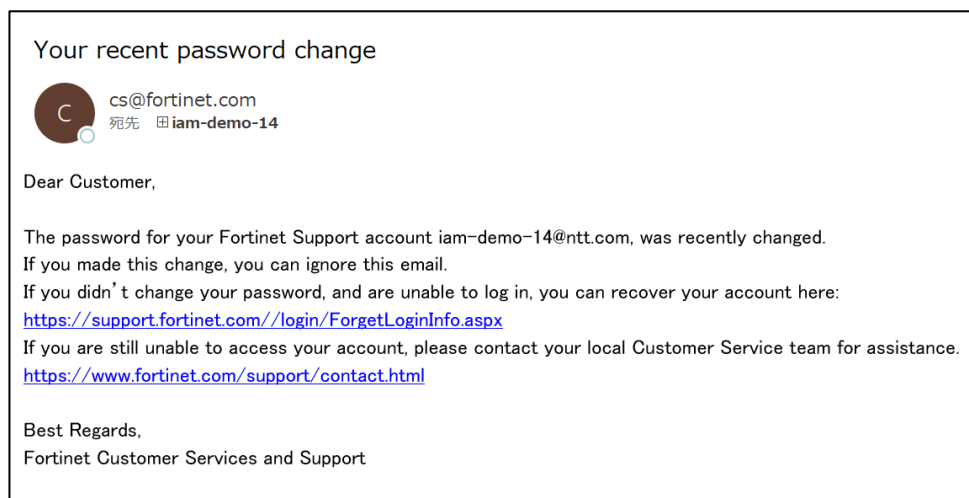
Your recent password change

C

cs@fortinet.com
宛先 ⊞iam-demo-14

Dear Customer,

The password for your Fortinet Support account iam-demo-14@ntt.com, was recently changed.
If you made this change, you can ignore this email.
If you didn't change your password, and are unable to log in, you can recover your account here:
https://support.fortinet.com//login/ForgetLoginInfo.aspx
If you are still unable to access your account, please contact your local Customer Service team for assistance.
https://www.fortinet.com/support/contact.html

Best Regards,
Fortinet Customer Services and Support